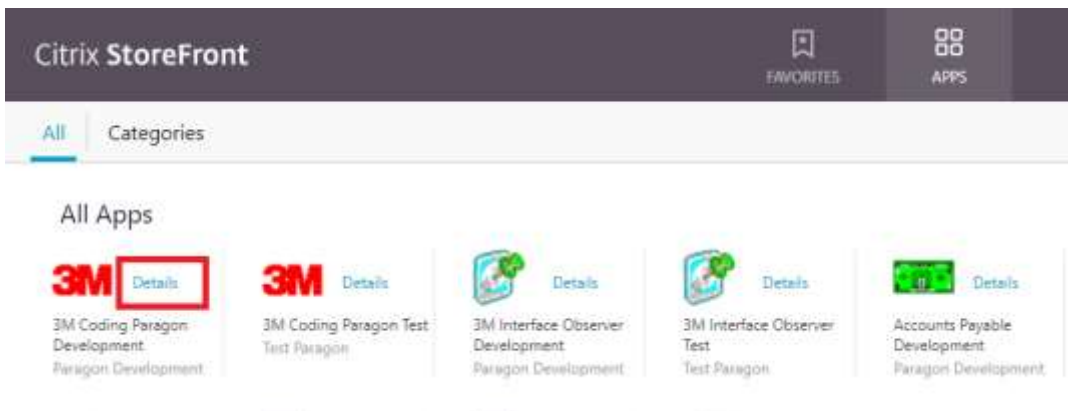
Citrix StoreFront

FAVORITES

APPS

All

Categories

All Apps

3M Details
3M Coding Paragon Development
Paragon Development

3M Details
3M Coding Paragon Test
Test Paragon

Details
3M Interface Observer Development
Paragon Development

Details
3M Interface Observer Test
Test Paragon

Details
Accounts Payable Development
Paragon Development